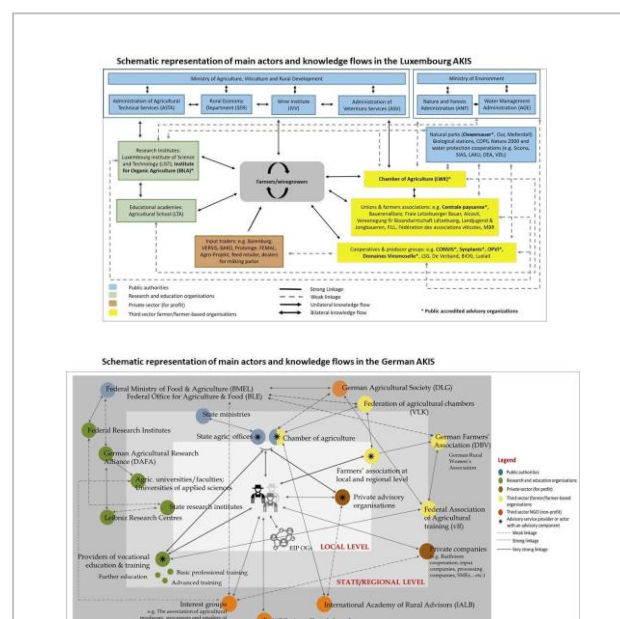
Schematic representation of main actors and knowledge flows in the Luxembourg AKIS

Ministry of Agriculture, Viticulture and Rural Development

Ministry of Environment

Administration of Agricultural Technical Services (ASTA)

Rural Economy Department (SER)

Wine Institute (IVV)

Administration of Veterinary Services (ASV)

Nature and Forests Administration (ANF)

Water Management Administration (AGE)

Research institutes: Luxembourg Institute of Science and Technology (LIST), Institute for Organic Agriculture (IBLA)*

Farmers/winegrowers

Natural parks (Ourparc*, Our, Mellerdall) Biological stations, COPIL Natura 2000 and water protection cooperations (e.g. Sicona, SIAS, LAKU, DEA, VDL)

Chamber of Agriculture (LWK)*

Educational academies: Agricultural School (LTA)

Unions & farmers associations: e.g. Centrale paysanne*, Bauerenallianz, Fräie Lëtzebuerger Bauer, Alcovit, Vereenegung fir Biolandwirtschaft Lëtzebuerg, Landjugend & Jongbaueren, FLL, Fédération des associations viticoles, MBR

Input traders: e.g. Baerenburg, HERGE, BAKO, Protonage, FEMAL, Agro-Projekt, feed retailer, dealers for milking parlor

Cooperatives & producer groups: e.g. CONVIS*, Synplants*, OPVI*, Domaines Vinsmoselle*, LSG, De Verband, BIOG, Luxlait

Public authorities
Research and education organizations
Private sector (for profit)
Third sector farmer/farmer-based organisations

Strong Linkage
Weak linkage
Unilateral knowledge flow
Bilateral knowledge flow

* Public accredited advisory organisations

Schematic representation of main actors and knowledge flows in the German AKIS

Federal Ministry of Food & Agriculture (BMEL)
Federal Office for Agriculture & Food (BLE)

German Agricultural Society (DLG)

Federation of agricultural chambers (VLK)

State ministries

Federal Research Institutes

State agric. offices

Chamber of agriculture

German Agricultural Research Alliance (DAFA)

German Farmers' Association (DBV)

German Rural Women's Association

Farmers' association at local and regional level

Agric. universities/faculties; Universities of applied sciences

State research institutes

Private advisory organisations

Leibniz Research Centres

Federal Association of Agricultural training (VIB)

Providers of vocational education & training

Basic professional training
Advanced training
Further education

EIP OGs

LOCAL LEVEL

STATE/REGIONAL LEVEL

Private companies e.g. Raiffeisen cooperation, input companies, processing companies, SMEs... etc.)

Interest groups
e.g. The association of agricultural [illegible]

International Academy of Rural Advisors (IALB)

Legend
Public authorities
Research and education organisations
Private sector (for profit)
Third sector (farmers/farmer-based organisations)
Third sector NGO (non-profit)
Advisory service provider or actor with an advisory component
Weak linkage
Strong linkage
Very strong linkage